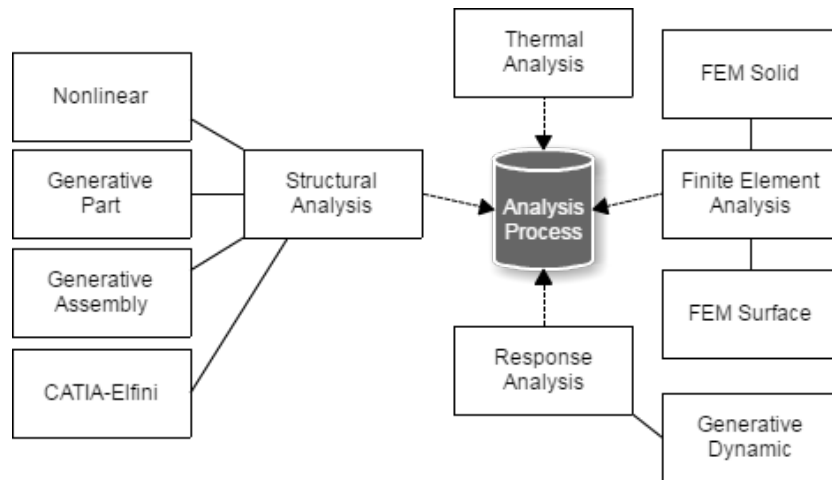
Nonlinear

Generative Part

Generative Assembly

CATIA-Elfini

Structural Analysis

Thermal Analysis

Analysis Process

Response Analysis

FEM Solid

Finite Element Analysis

FEM Surface

Generative Dynamic